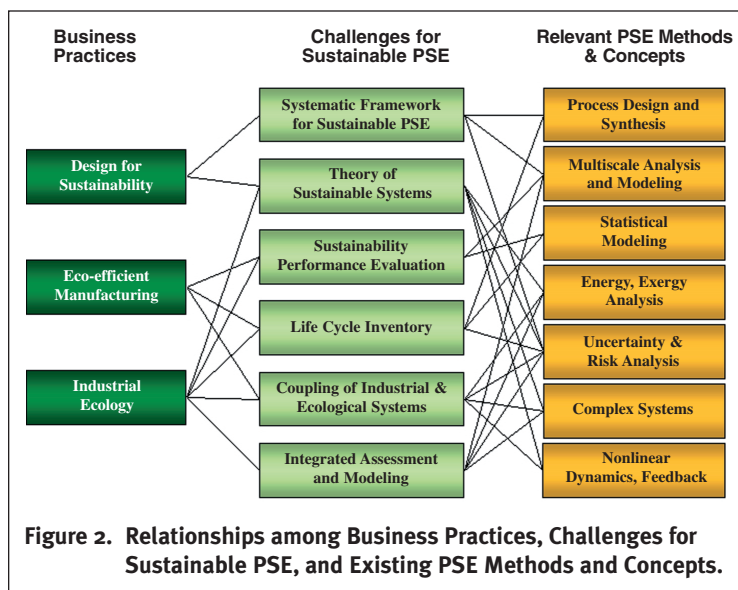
Business Practices

Challenges for Sustainable PSE

Relevant PSE Methods & Concepts

Design for Sustainability

Eco-efficient Manufacturing

Industrial Ecology

Systematic Framework for Sustainable PSE

Theory of Sustainable Systems

Sustainability Performance Evaluation

Life Cycle Inventory

Coupling of Industrial & Ecological Systems

Integrated Assessment and Modeling

Process Design and Synthesis

Multiscale Analysis and Modeling

Statistical Modeling

Energy, Exergy Analysis

Uncertainty & Risk Analysis

Complex Systems

Nonlinear Dynamics, Feedback

Figure 2. Relationships among Business Practices, Challenges for Sustainable PSE, and Existing PSE Methods and Concepts.